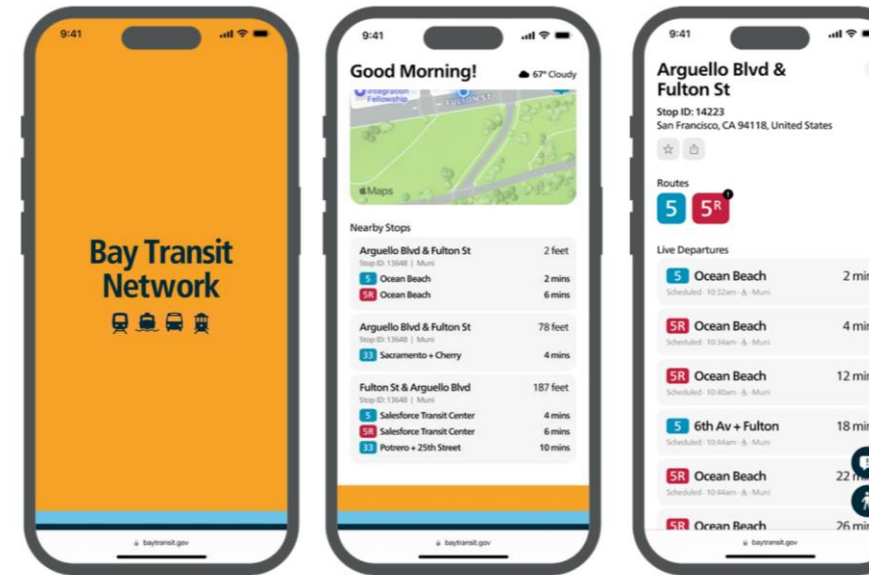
9:41

Bay Transit Network

baytransit.gov

9:41

Good Morning!

67° Cloudy

Integration Fellowship

FULTON ST

Maps

Nearby Stops

Arguello Blvd & Fulton St
2 feet
Stop ID: 13648 | Muni
5 Ocean Beach 2 mins
5R Ocean Beach 6 mins

Arguello Blvd & Fulton St
78 feet
Stop ID: 13648 | Muni
33 Sacramento + Cherry 4 mins

Fulton St & Arguello Blvd
187 feet
Stop ID: 13648 | Muni
5 Salesforce Transit Center 4 mins
5R Salesforce Transit Center 6 mins
33 Potrero + 25th Street 10 mins

baytransit.gov

9:41

Arguello Blvd & Fulton St

Stop ID: 14223
San Francisco, CA 94118, United States

Routes
5 5R

Live Departures

5 Ocean Beach 2 min
Scheduled · 10:32am · Muni

5R Ocean Beach 4 min
Scheduled · 10:34am · Muni

5R Ocean Beach 12 min
Scheduled · 10:40am · Muni

5 6th Av + Fulton 18 min
Scheduled · 10:44am · Muni

5R Ocean Beach 22 m
Scheduled · 10:44am · Muni

5R Ocean Beach 26 min

baytransit.gov